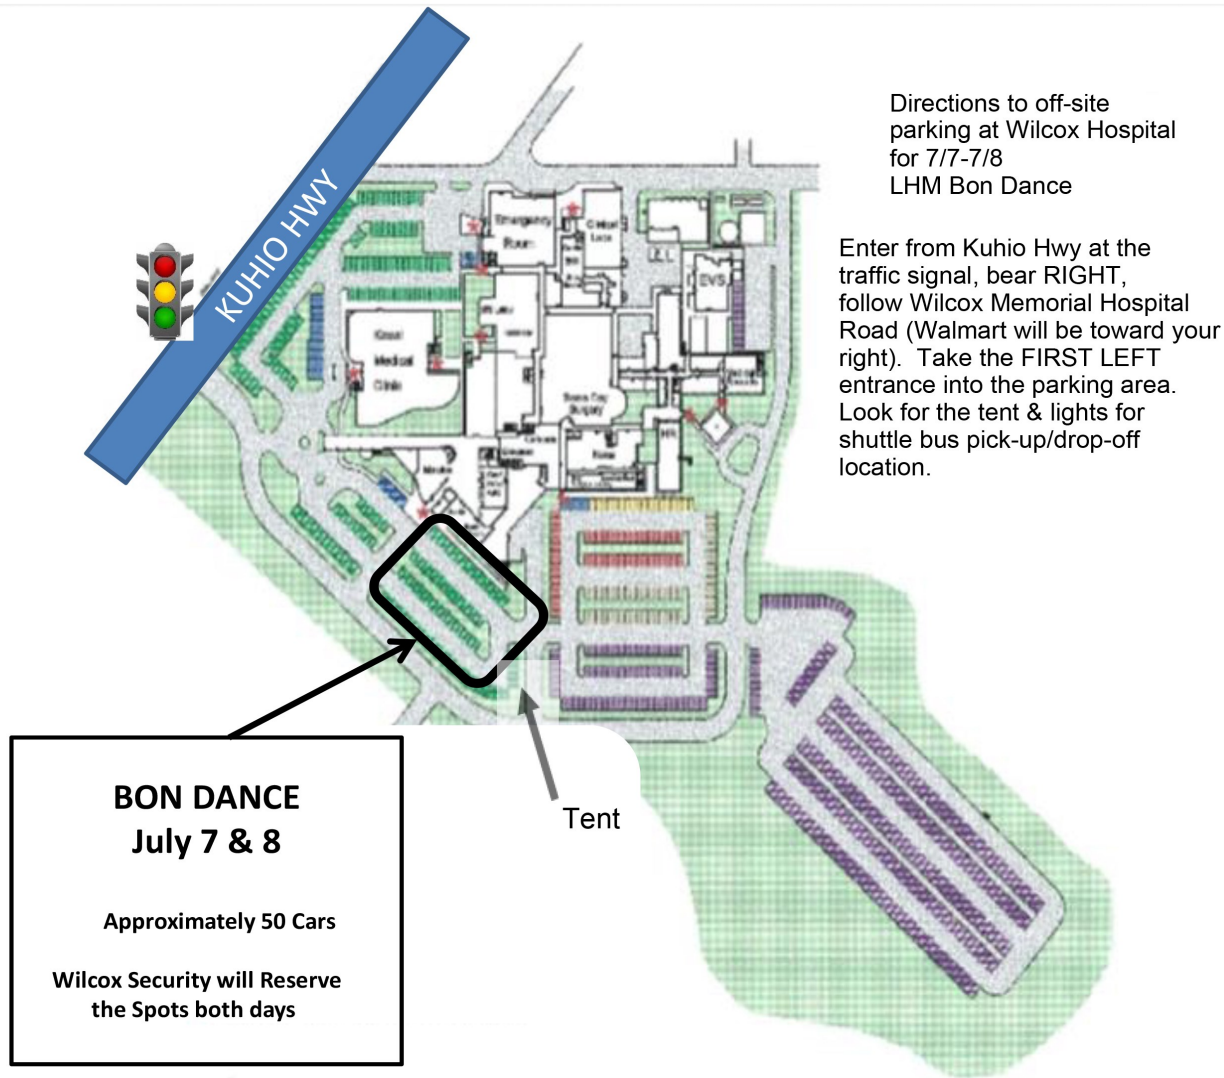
Directions to off-site parking at Wilcox Hospital for 7/7-7/8 LHM Bon Dance

Enter from Kuhio Hwy at the traffic signal, bear RIGHT, follow Wilcox Memorial Hospital Road (Walmart will be toward your right). Take the FIRST LEFT entrance into the parking area. Look for the tent & lights for shuttle bus pick-up/drop-off location.

KUHIO HWY

Emergency Room

Central Lock

EVS

Kauai Medical Clinic

Same Day Surgery

Tent

BON DANCE
July 7 & 8

Approximately 50 Cars

Wilcox Security will Reserve the Spots both days